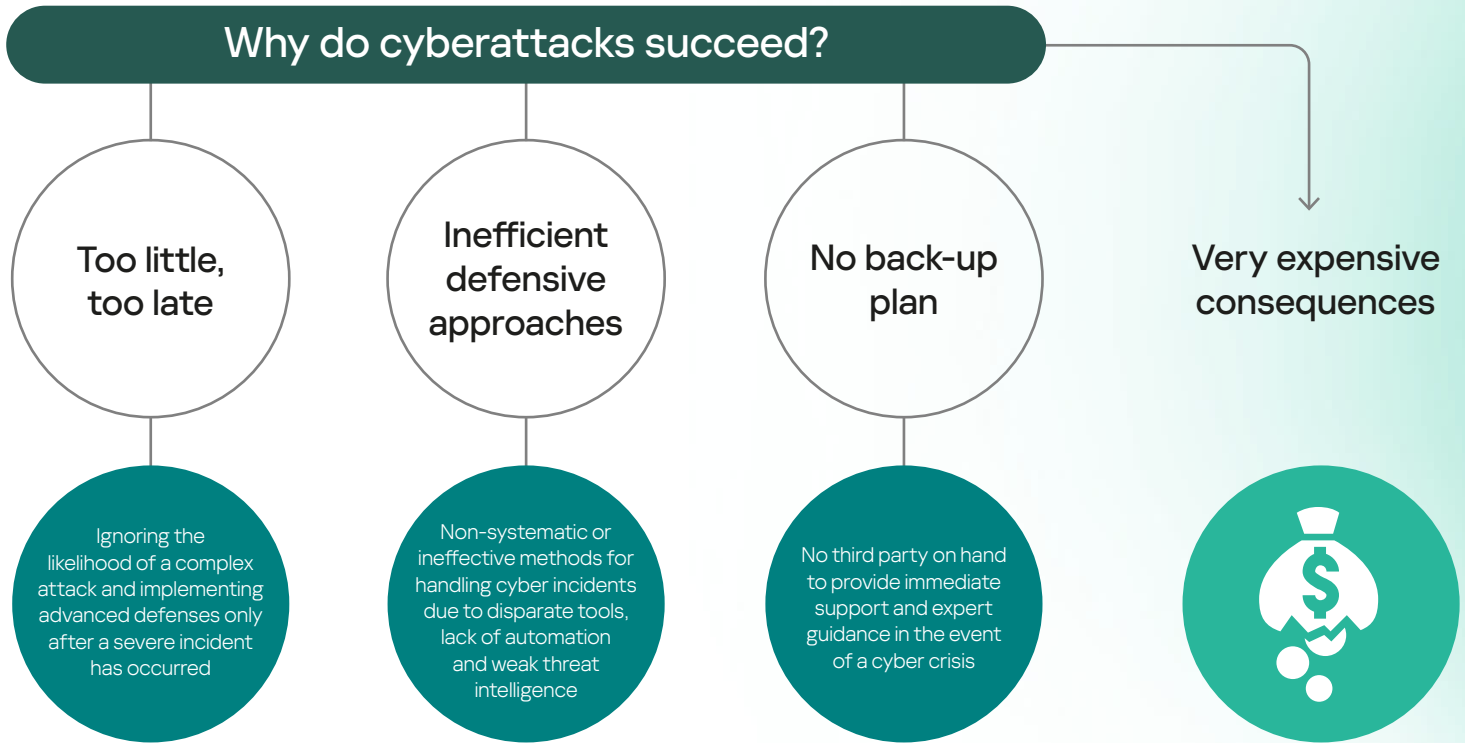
Why do cyberattacks succeed?

Too little, too late

Ignoring the likelihood of a complex attack and implementing advanced defenses only after a severe incident has occurred

Inefficient defensive approaches

Non-systematic or ineffective methods for handling cyber incidents due to disparate tools, lack of automation and weak threat intelligence

No back-up plan

No third party on hand to provide immediate support and expert guidance in the event of a cyber crisis

Very expensive consequences

$